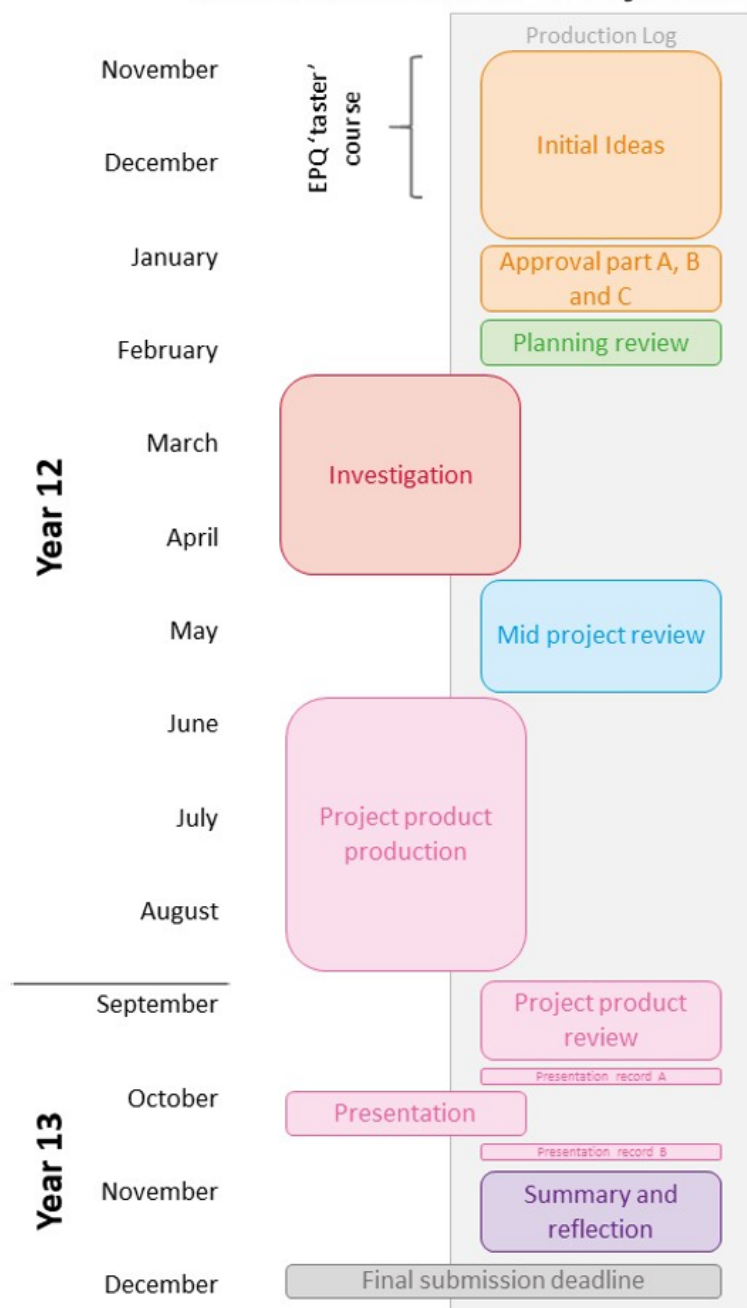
Production Log

November

December

EPQ 'taster' course

Initial Ideas

January

Approval part A, B and C

February

Planning review

Year 12

March

Investigation

April

May

Mid project review

June

July

Project product production

August

September

Project product review

Presentation record A

October

Presentation

Year 13

Presentation record B

November

Summary and reflection

December

Final submission deadline